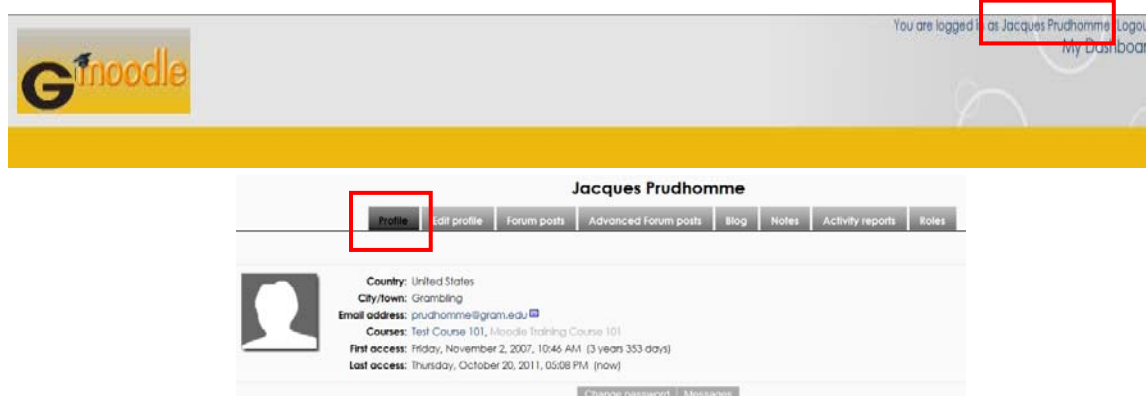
You are logged in as Jacques Prudhomme (Logou
My Dashboar

Gmoodle

Jacques Prudhomme

Profile | Edit profile | Forum posts | Advanced Forum posts | Blog | Notes | Activity reports | Roles

Country: United States
City/town: Grambling
Email address: prudhomme@gram.edu
Courses: Test Course 101, Moodle Training Course 101
First access: Friday, November 2, 2007, 10:46 AM (3 years 353 days)
Last access: Thursday, October 20, 2011, 05:08 PM (now)

Change password | Messages